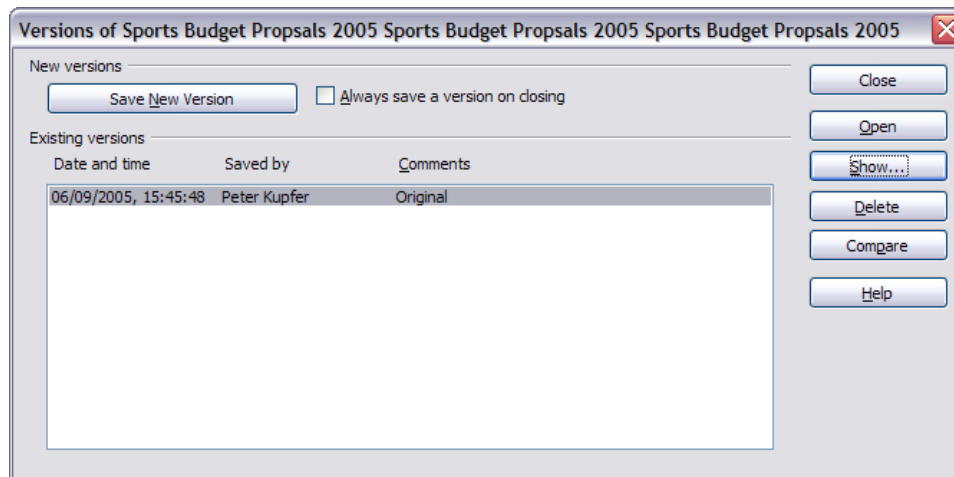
Versions of Sports Budget Propsals 2005 Sports Budget Propsals 2005 Sports Budget Propsals 2005

New versions

Save New Version

Always save a version on closing

Existing versions

| Date and time | Saved by | Comments |
|---|---|---|
| 06/09/2005, 15:45:48 | Peter Kupfer | Original |

Close

Open

Show...

Delete

Compare

Help